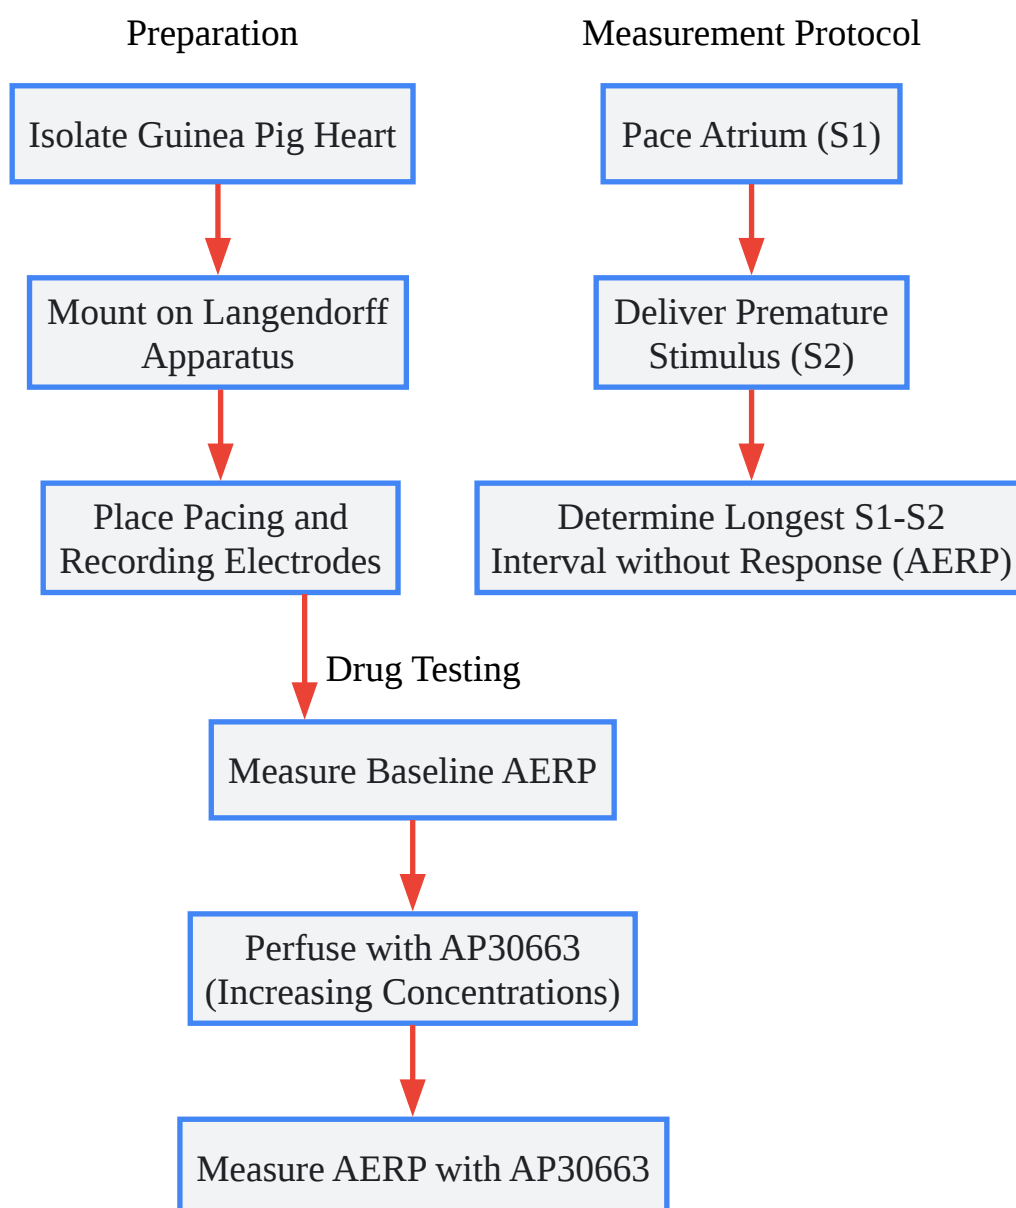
Preparation

Measurement Protocol

Isolate Guinea Pig Heart

Mount on Langendorff Apparatus

Place Pacing and Recording Electrodes

Drug Testing

Measure Baseline AERP

Perfuse with AP30663 (Increasing Concentrations)

Measure AERP with AP30663

Pace Atrium (S1)

Deliver Premature Stimulus (S2)

Determine Longest S1-S2 Interval without Response (AERP)